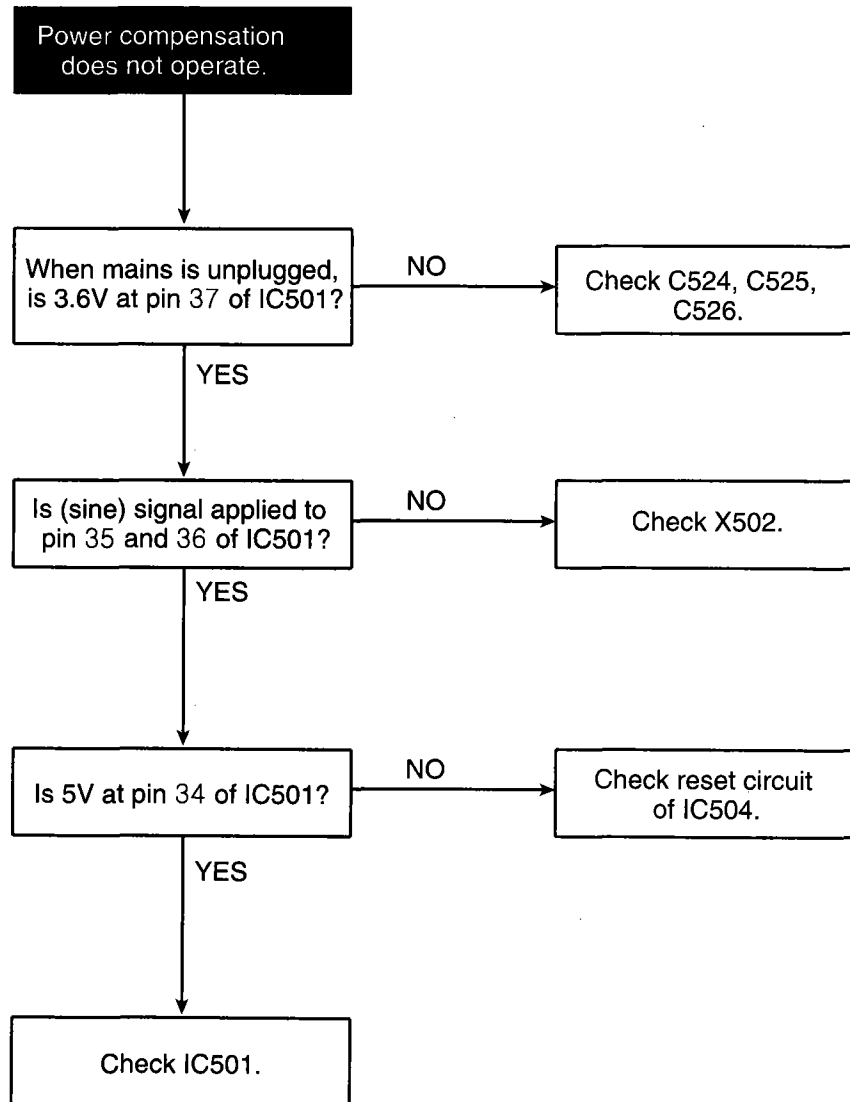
Power compensation does not operate.

When mains is unplugged, is 3.6V at pin 37 of IC501?

NO

Check C524, C525, C526.

YES

Is (sine) signal applied to pin 35 and 36 of IC501?

NO

Check X502.

YES

Is 5V at pin 34 of IC501?

NO

Check reset circuit of IC504.

YES

Check IC501.